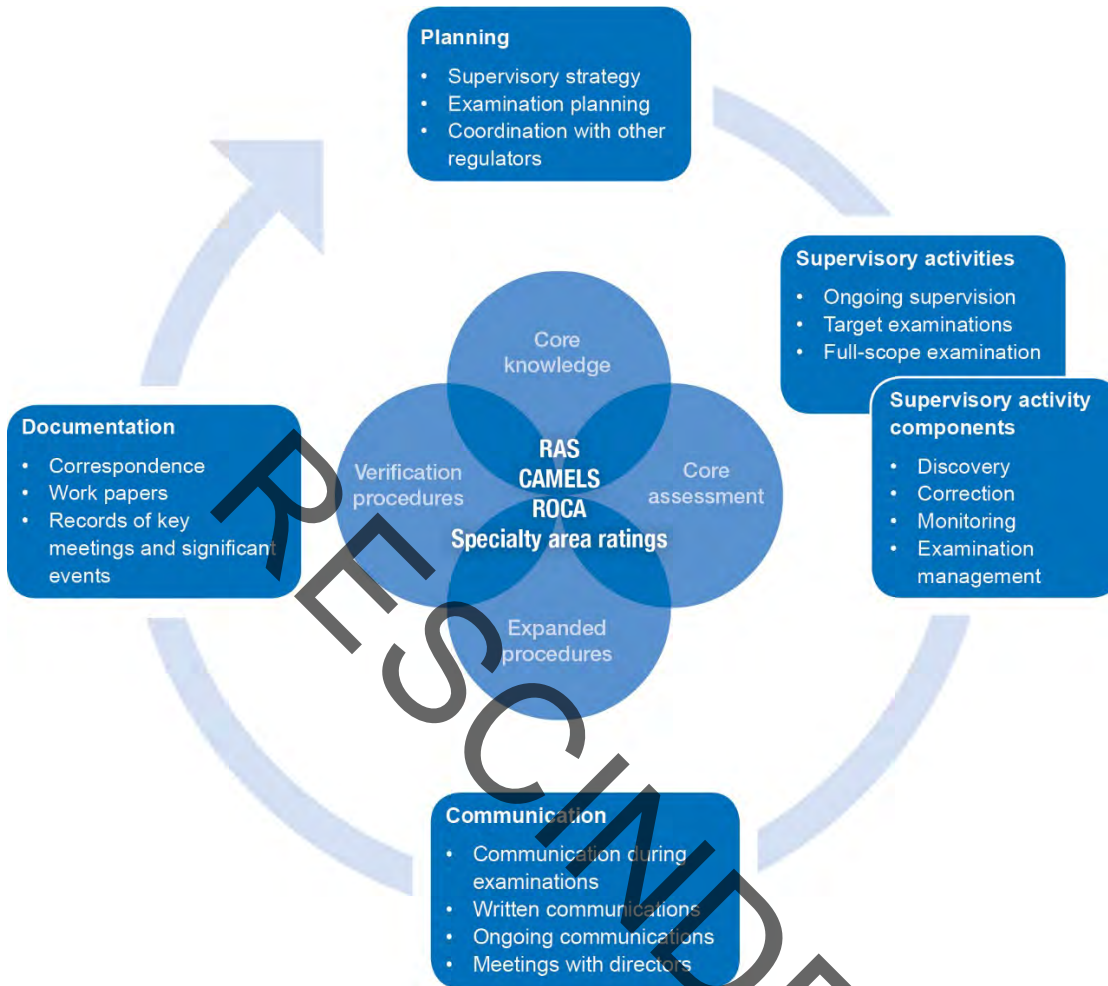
Planning
• Supervisory strategy
• Examination planning
• Coordination with other regulators

Supervisory activities
• Ongoing supervision
• Target examinations
• Full-scope examination

Supervisory activity components
• Discovery
• Correction
• Monitoring
• Examination management

Documentation
• Correspondence
• Work papers
• Records of key meetings and significant events

Core knowledge

Verification procedures

Core assessment

Expanded procedures

RAS
CAMELS
ROCA
Specialty area ratings

Communication
• Communication during examinations
• Written communications
• Ongoing communications
• Meetings with directors

RESCINDED